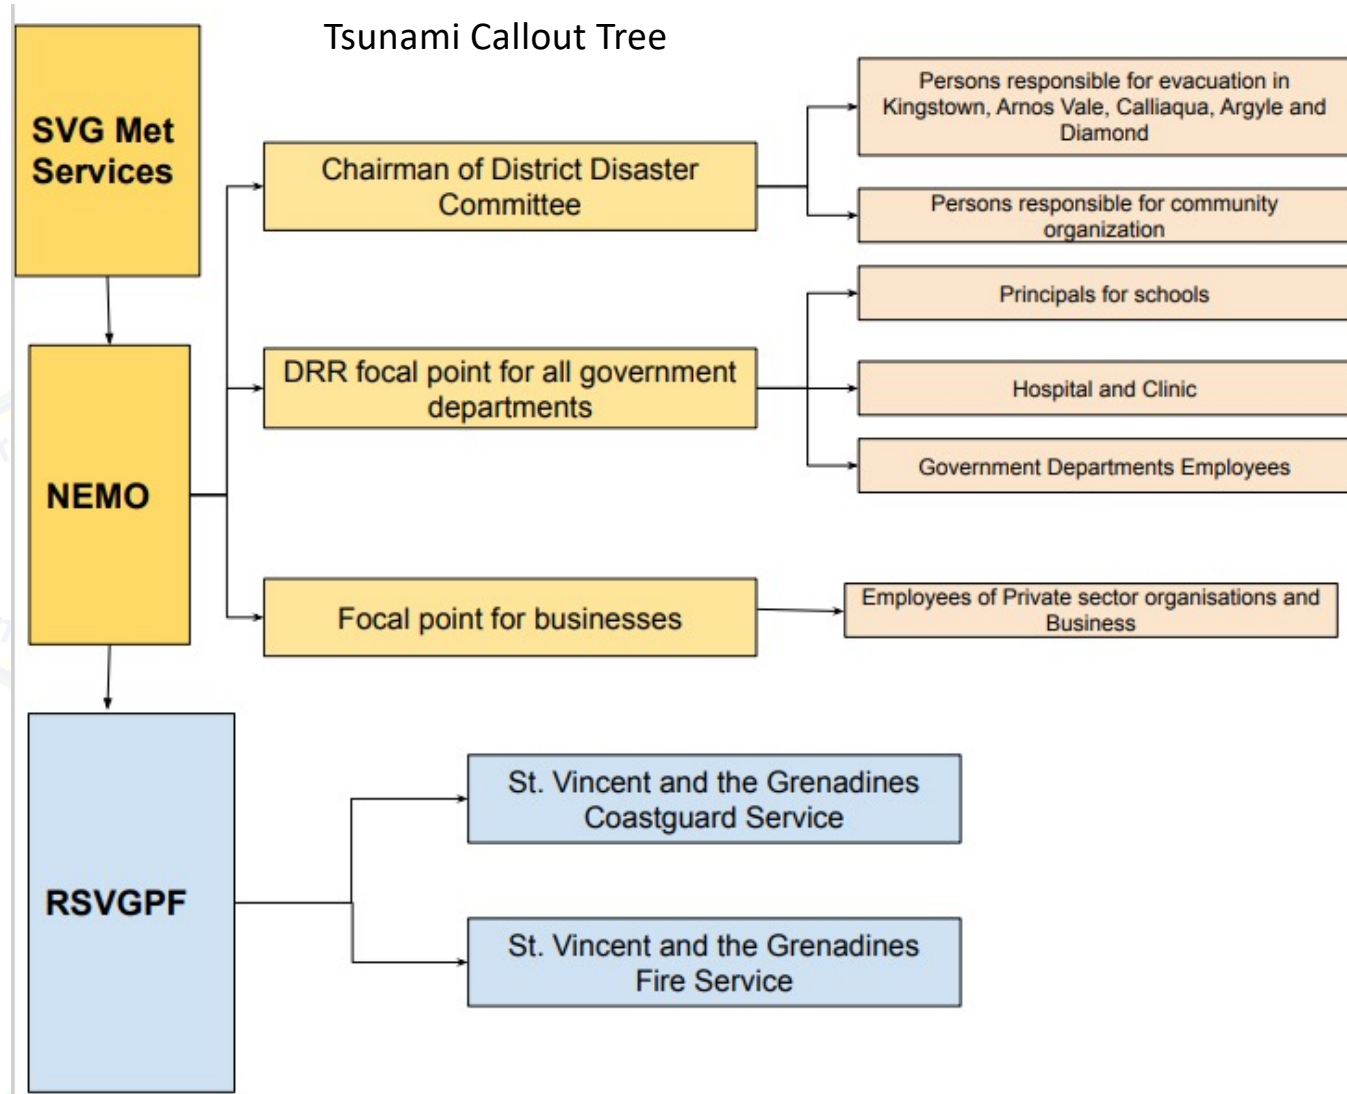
Tsunami Callout Tree

SVG Met Services

Chairman of District Disaster Committee

Persons responsible for evacuation in Kingstown, Arnos Vale, Calliaqua, Argyle and Diamond

Persons responsible for community organization

NEMO

DRR focal point for all government departments

Principals for schools

Hospital and Clinic

Government Departments Employees

Focal point for businesses

Employees of Private sector organisations and Business

RSVGPF

St. Vincent and the Grenadines Coastguard Service

St. Vincent and the Grenadines Fire Service